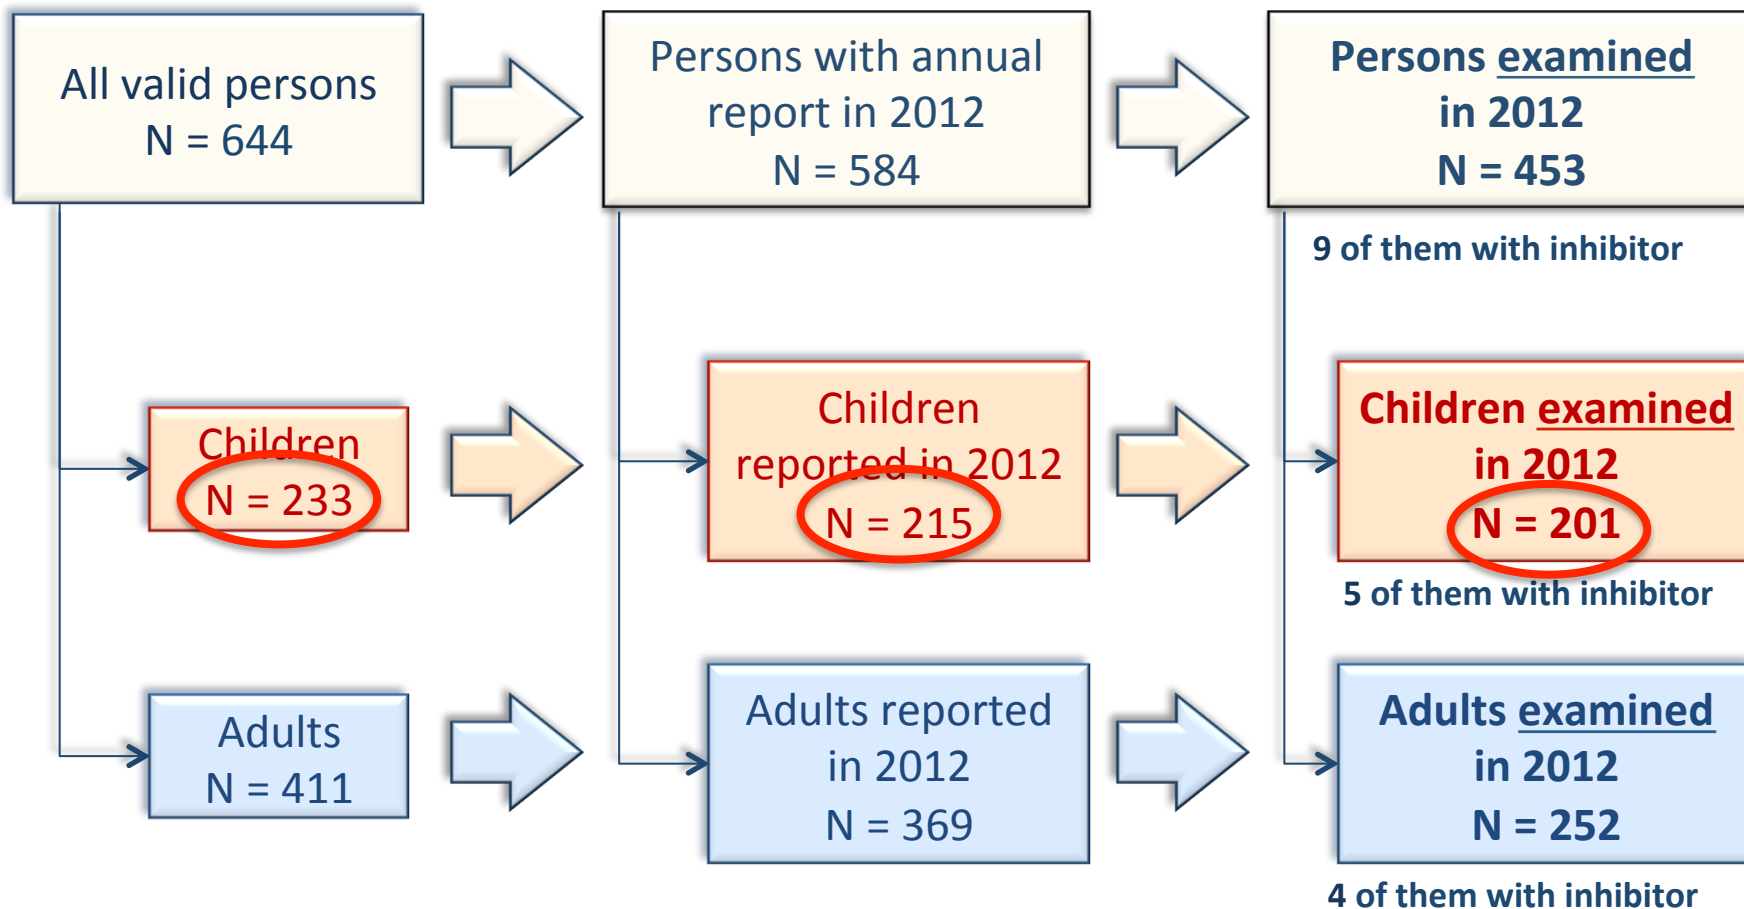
All valid persons
N = 644

Persons with annual report in 2012
N = 584

Persons examined in 2012
N = 453

9 of them with inhibitor

Children
N = 233

Children reported in 2012
N = 215

Children examined in 2012
N = 201

5 of them with inhibitor

Adults
N = 411

Adults reported in 2012
N = 369

Adults examined in 2012
N = 252

4 of them with inhibitor